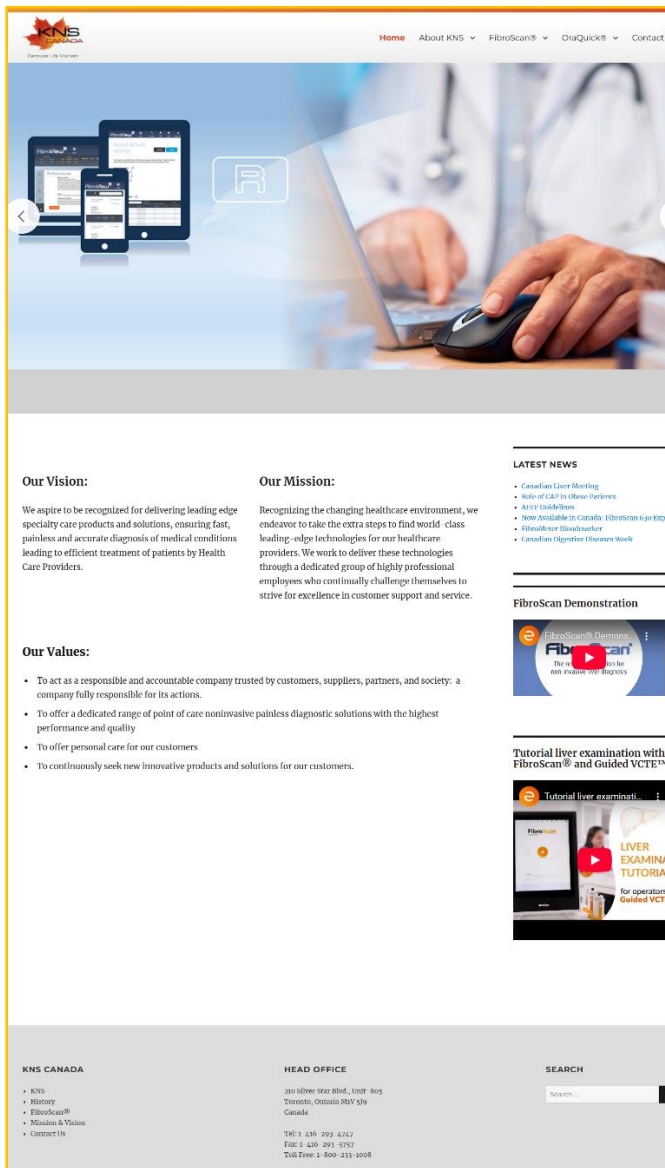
KNS CANADA

Because Life Matters

Home About KNS FibroScan® OraQuick® Contact

FibroView

Our Vision:

We aspire to be recognized for delivering leading edge specialty care products and solutions, ensuring fast, painless and accurate diagnosis of medical conditions leading to efficient treatment of patients by Health Care Providers.

Our Mission:

Recognizing the changing healthcare environment, we endeavor to take the extra steps to find world-class leading-edge technologies for our healthcare providers. We work to deliver these technologies through a dedicated group of highly professional employees who continually challenge themselves to strive for excellence in customer support and service.

Our Values:

- To act as a responsible and accountable company trusted by customers, suppliers, partners, and society: a company fully responsible for its actions.
- To offer a dedicated range of point of care noninvasive painless diagnostic solutions with the highest performance and quality
- To offer personal care for our customers
- To continuously seek new innovative products and solutions for our customers.

LATEST NEWS

- Canadian Liver Meeting
- Role of CAP in Obese Patients
- AFEF Guidelines
- Now Available in Canada: FibroScan 630 Exp
- FibroMeter Bloodmarker
- Canadian Digestive Diseases Week

FibroScan Demonstration

FibroScan® Demons...

Fibroscan

The re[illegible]ion for non invasive liver diagnosis

Tutorial liver examination with FibroScan® and Guided VCTE™

Tutorial liver examinati...

LIVER EXAMINA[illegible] TUTORIA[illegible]

for operators Guided VCT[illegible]

KNS CANADA

- KNS
- History
- FibroScan®
- Mission & Vision
- Contact Us

HEAD OFFICE

210 Silver Star Blvd., Unit 805
Toronto, Ontario M1V 5J9
Canada

Tel: 1 416 293 4747
Fax: 1 416 293 5757
Toll Free: 1-800-233-1008

SEARCH

Search ...